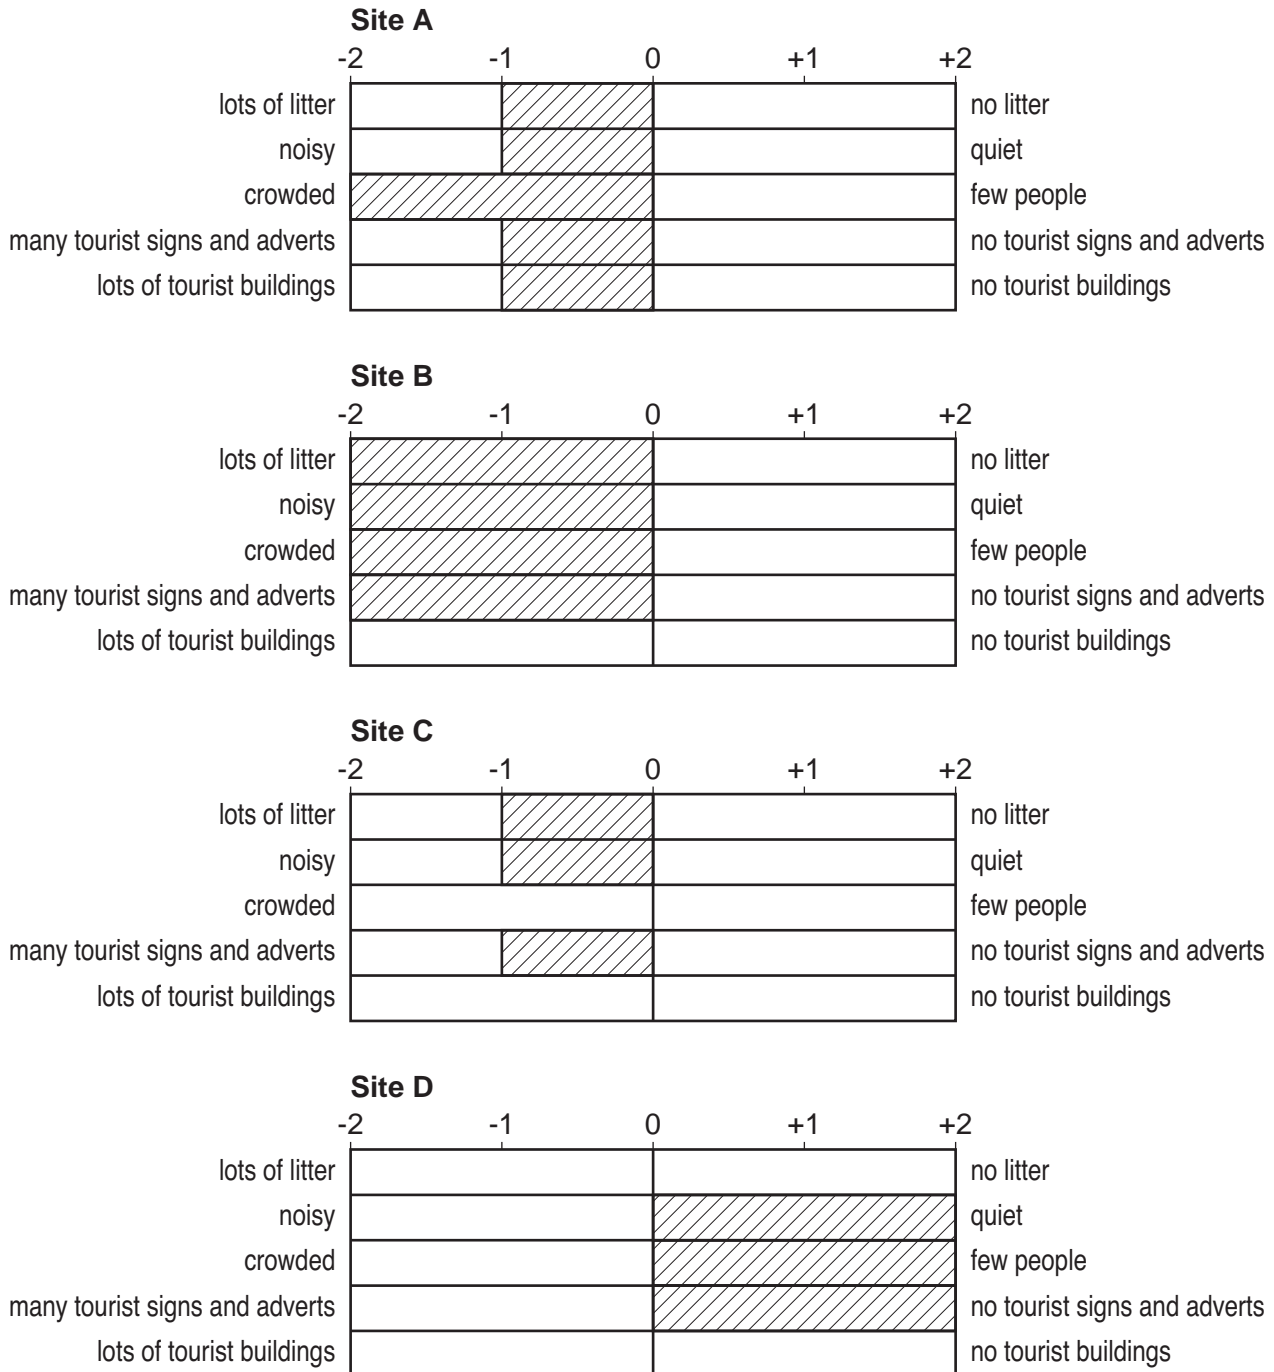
**Site A**

-2 -1 0 +1 +2

lots of litter no litter
noisy quiet
crowded few people
many tourist signs and adverts no tourist signs and adverts
lots of tourist buildings no tourist buildings

**Site B**

-2 -1 0 +1 +2

lots of litter no litter
noisy quiet
crowded few people
many tourist signs and adverts no tourist signs and adverts
lots of tourist buildings no tourist buildings

**Site C**

-2 -1 0 +1 +2

lots of litter no litter
noisy quiet
crowded few people
many tourist signs and adverts no tourist signs and adverts
lots of tourist buildings no tourist buildings

**Site D**

-2 -1 0 +1 +2

lots of litter no litter
noisy quiet
crowded few people
many tourist signs and adverts no tourist signs and adverts
lots of tourist buildings no tourist buildings